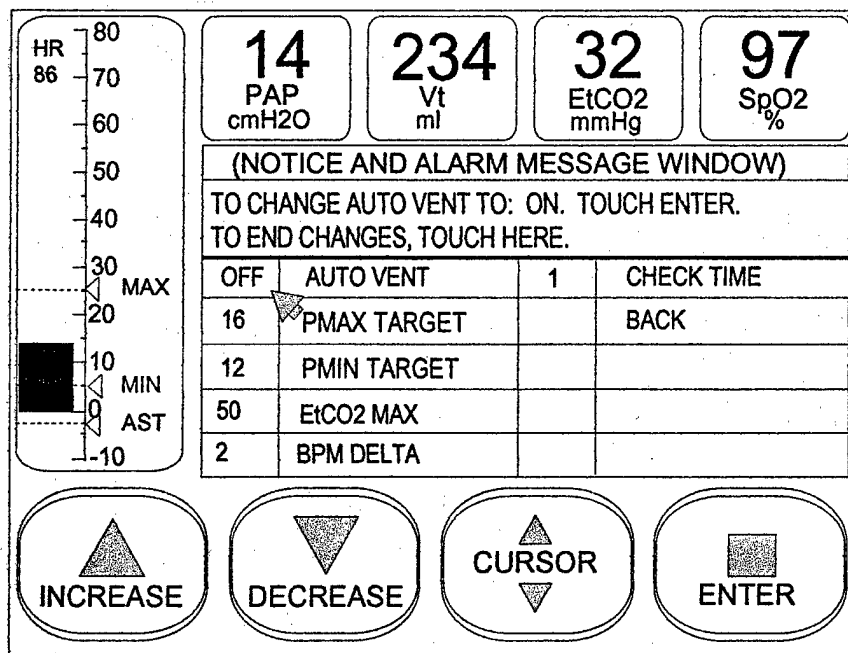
HR
86

80
70
60
50
40
30
MAX
20
10
MIN
0
AST
-10

14
PAP
cmH2O

234
Vt
ml

32
EtCO2
mmHg

97
SpO2
%

(NOTICE AND ALARM MESSAGE WINDOW)

TO CHANGE AUTO VENT TO: ON. TOUCH ENTER.
TO END CHANGES, TOUCH HERE.

| OFF | AUTO VENT | 1 | CHECK TIME |
|---|---|---|---|
| 16 | PMAX TARGET | | BACK |
| 12 | PMIN TARGET | | |
| 50 | EtCO2 MAX | | |
| 2 | BPM DELTA | | |

INCREASE

DECREASE

CURSOR

ENTER